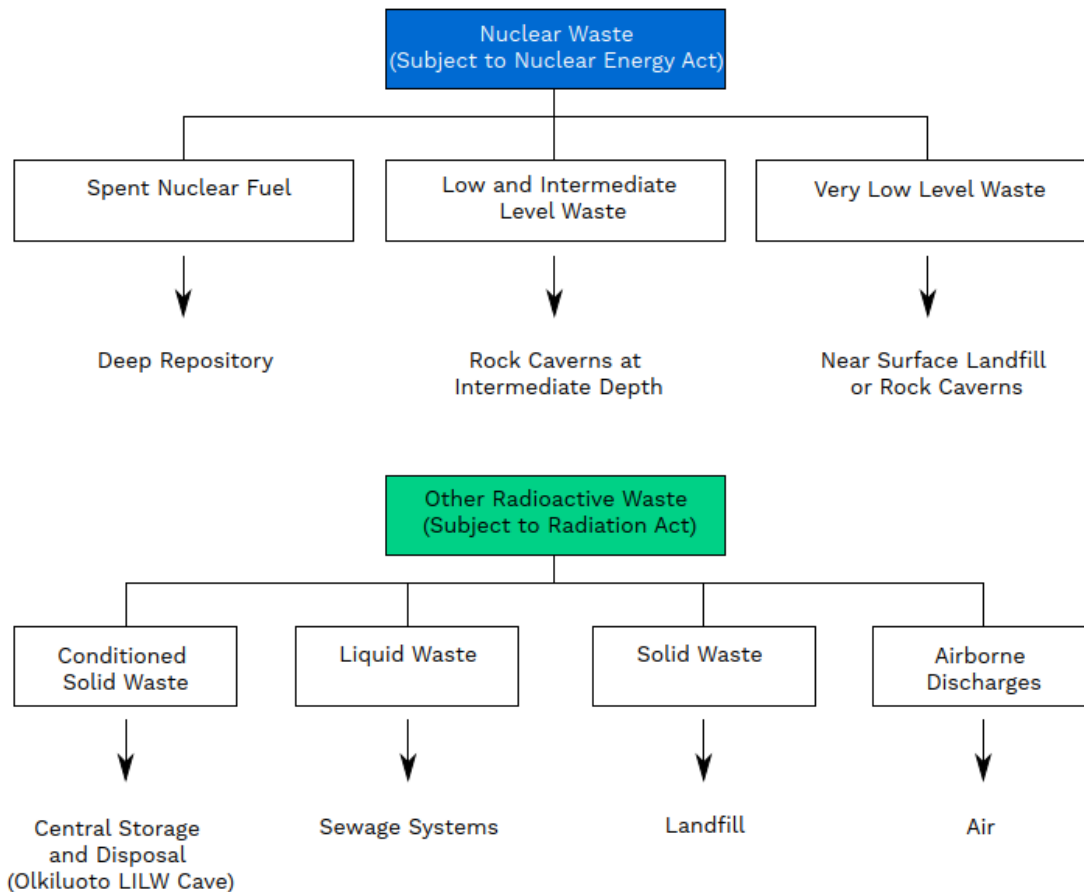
Nuclear Waste
(Subject to Nuclear Energy Act)

Spent Nuclear Fuel

Deep Repository

Low and Intermediate Level Waste

Rock Caverns at Intermediate Depth

Very Low Level Waste

Near Surface Landfill or Rock Caverns

Other Radioactive Waste
(Subject to Radiation Act)

Conditioned Solid Waste

Central Storage and Disposal (Olkiluoto LILW Cave)

Liquid Waste

Sewage Systems

Solid Waste

Landfill

Airborne Discharges

Air